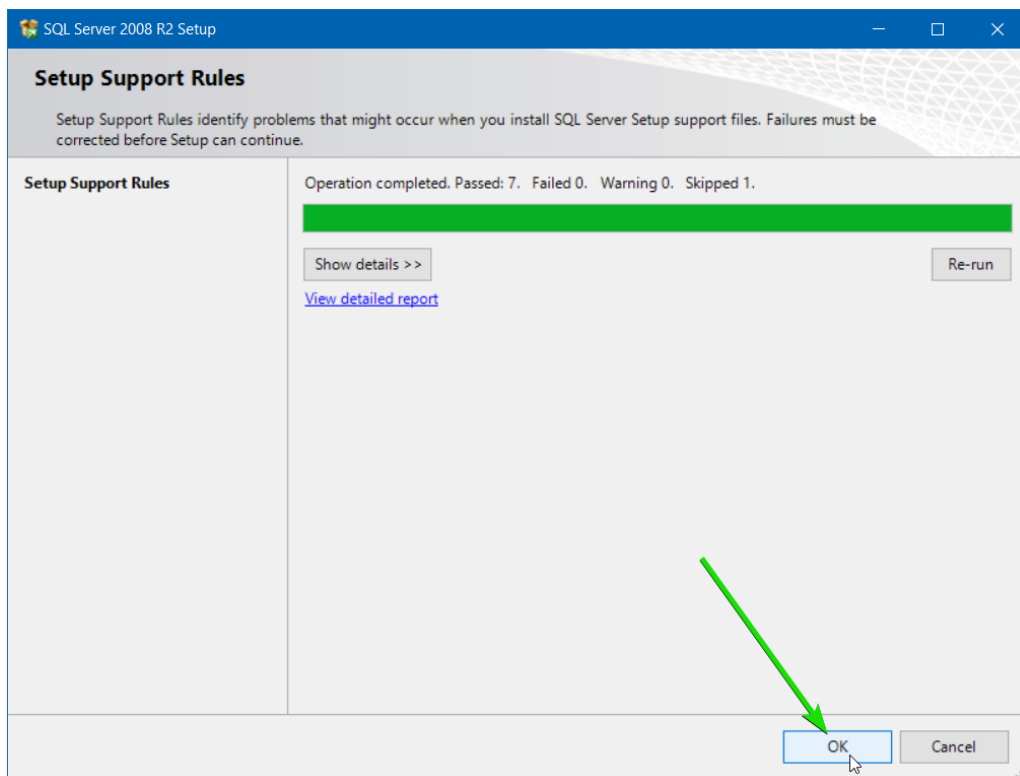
SQL Server 2008 R2 Setup

Setup Support Rules

Setup Support Rules identify problems that might occur when you install SQL Server Setup support files. Failures must be corrected before Setup can continue.

Setup Support Rules

Operation completed. Passed: 7. Failed 0. Warning 0. Skipped 1.

Show details >>

Re-run

View detailed report

OK

Cancel